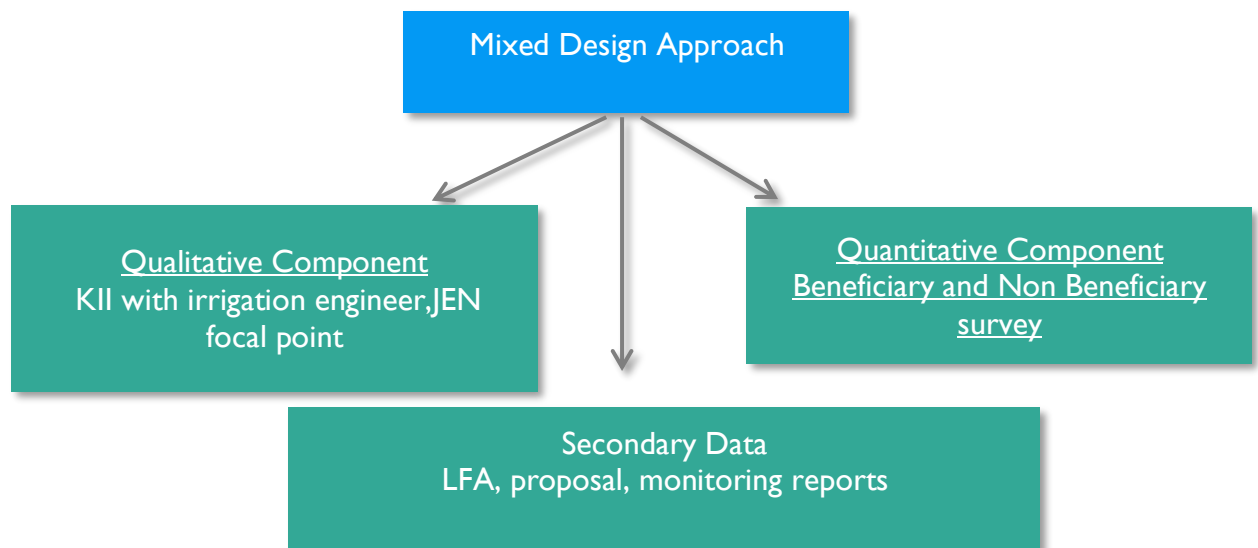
Mixed Design Approach

Qualitative Component
KII with irrigation engineer,JEN focal point

Quantitative Component
Beneficiary and Non Beneficiary survey

Secondary Data
LFA, proposal, monitoring reports